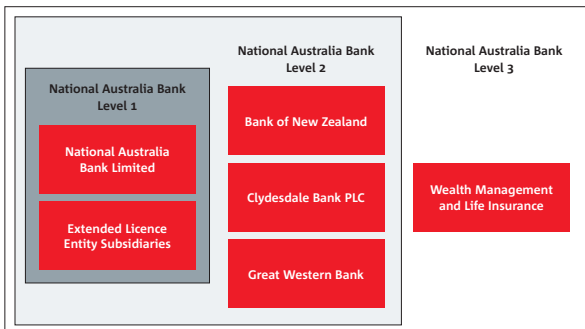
National Australia Bank
Level 1

National Australia Bank Limited

Extended Licence Entity Subsidiaries

National Australia Bank
Level 2

Bank of New Zealand

Clydesdale Bank PLC

Great Western Bank

National Australia Bank
Level 3

Wealth Management and Life Insurance